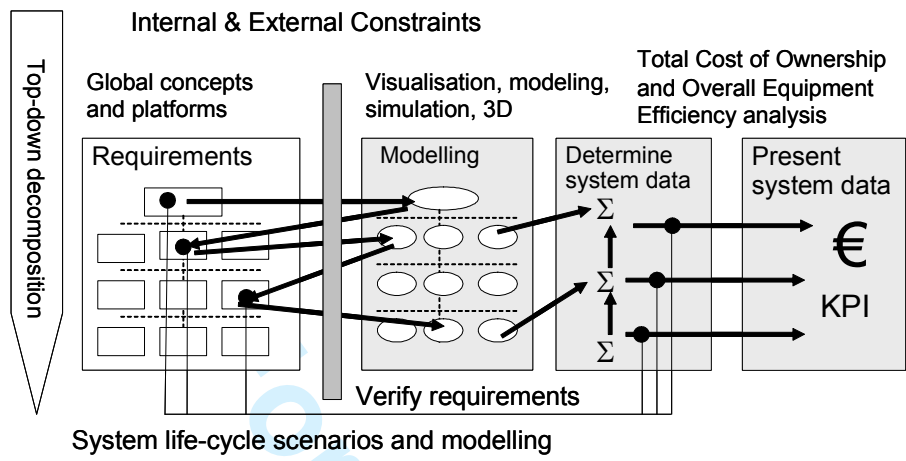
Internal & External Constraints

Top-down decomposition

Global concepts and platforms

Visualisation, modeling, simulation, 3D

Total Cost of Ownership and Overall Equipment Efficiency analysis

Requirements

Modelling

Determine system data

Present system data

$\Sigma$

$\Sigma$

$\Sigma$

€

KPI

Verify requirements

System life-cycle scenarios and modelling